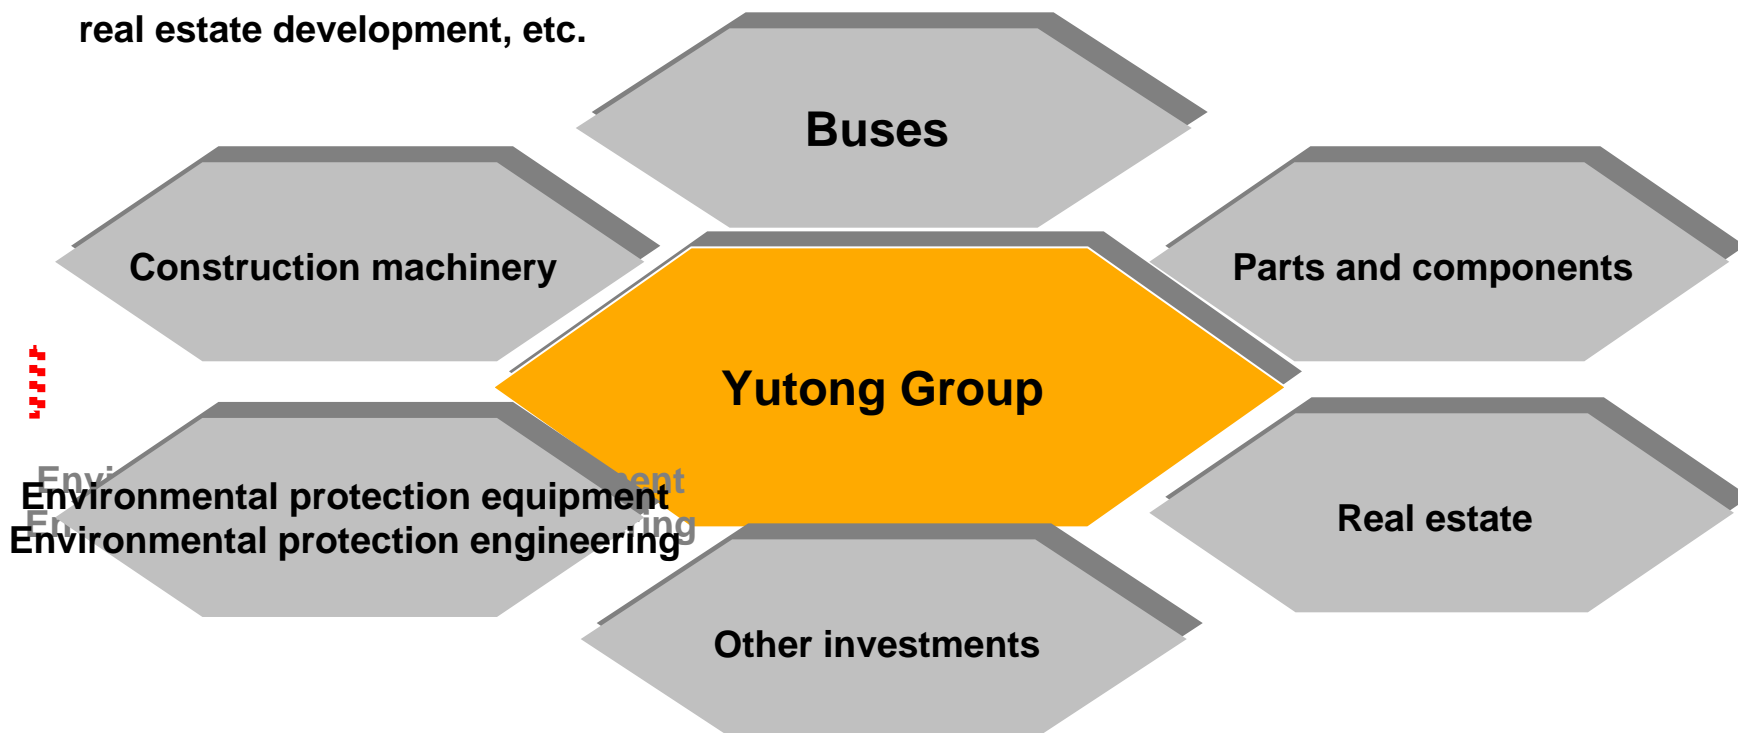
real estate development, etc.

Buses

Construction machinery

Parts and components

Yutong Group

Environmental protection equipment
Environmental protection engineering

Real estate

Other investments